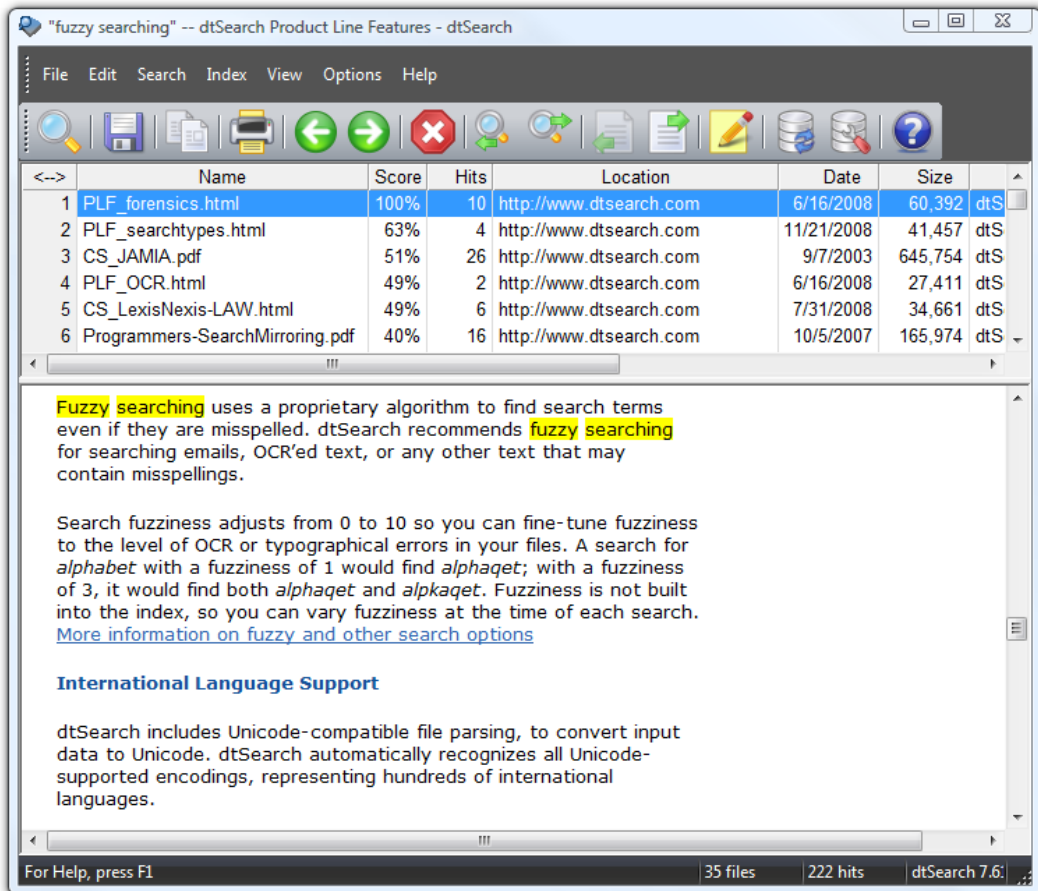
"fuzzy searching" -- dtSearch Product Line Features - dtSearch

File Edit Search Index View Options Help

| <--> | Name | Score | Hits | Location | Date | Size | |
|---|---|---|---|---|---|---|---|
| 1 | PLF_forensics.html | 100% | 10 | http://www.dtsearch.com | 6/16/2008 | 60,392 | dtS |
| 2 | PLF_searchtypes.html | 63% | 4 | http://www.dtsearch.com | 11/21/2008 | 41,457 | dtS |
| 3 | CS_JAMIA.pdf | 51% | 26 | http://www.dtsearch.com | 9/7/2003 | 645,754 | dtS |
| 4 | PLF_OCR.html | 49% | 2 | http://www.dtsearch.com | 6/16/2008 | 27,411 | dtS |
| 5 | CS_LexisNexis-LAW.html | 49% | 6 | http://www.dtsearch.com | 7/31/2008 | 34,661 | dtS |
| 6 | Programmers-SearchMirroring.pdf | 40% | 16 | http://www.dtsearch.com | 10/5/2007 | 165,974 | dtS |

Fuzzy searching uses a proprietary algorithm to find search terms even if they are misspelled. dtSearch recommends fuzzy searching for searching emails, OCR'ed text, or any other text that may contain misspellings.

Search fuzziness adjusts from 0 to 10 so you can fine-tune fuzziness to the level of OCR or typographical errors in your files. A search for alphabet with a fuzziness of 1 would find alphaqet; with a fuzziness of 3, it would find both alphaqet and alpkaqet. Fuzziness is not built into the index, so you can vary fuzziness at the time of each search.
More information on fuzzy and other search options

International Language Support

dtSearch includes Unicode-compatible file parsing, to convert input data to Unicode. dtSearch automatically recognizes all Unicode-supported encodings, representing hundreds of international languages.

For Help, press F1 | 35 files | 222 hits | dtSearch 7.6